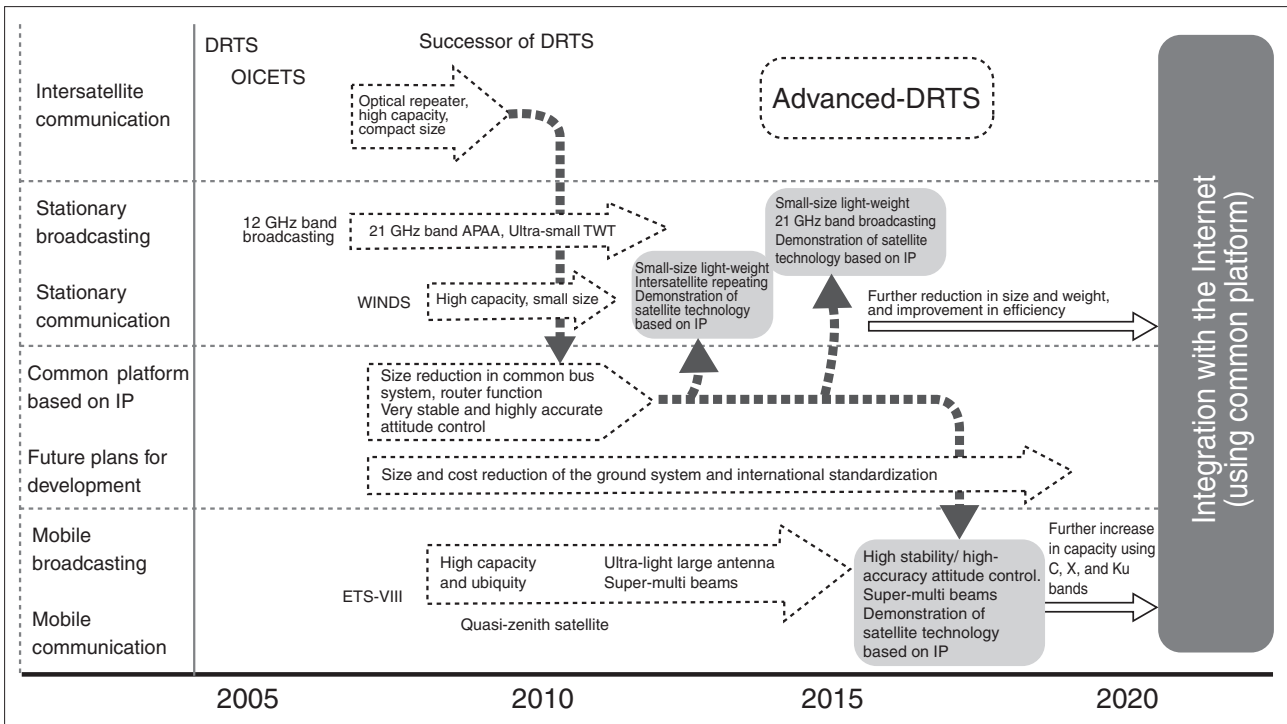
Intersatellite communication

DRTS
OICETS

Successor of DRTS

Optical repeater, high capacity, compact size

Advanced-DRTS

Stationary broadcasting

12 GHz band broadcasting

21 GHz band APAA, Ultra-small TWT

Small-size light-weight 21 GHz band broadcasting Demonstration of satellite technology based on IP

Stationary communication

WINDS

High capacity, small size

Small-size light-weight Intersatellite repeating Demonstration of satellite technology based on IP

Further reduction in size and weight, and improvement in efficiency

Common platform based on IP

Size reduction in common bus system, router function Very stable and highly accurate attitude control

Future plans for development

Size and cost reduction of the ground system and international standardization

Mobile broadcasting

Mobile communication

ETS-VIII

High capacity and ubiquity

Ultra-light large antenna Super-multi beams

Quasi-zenith satellite

High stability/ high-accuracy attitude control. Super-multi beams Demonstration of satellite technology based on IP

Further increase in capacity using C, X, and Ku bands

Integration with the Internet (using common platform)

2005

2010

2015

2020